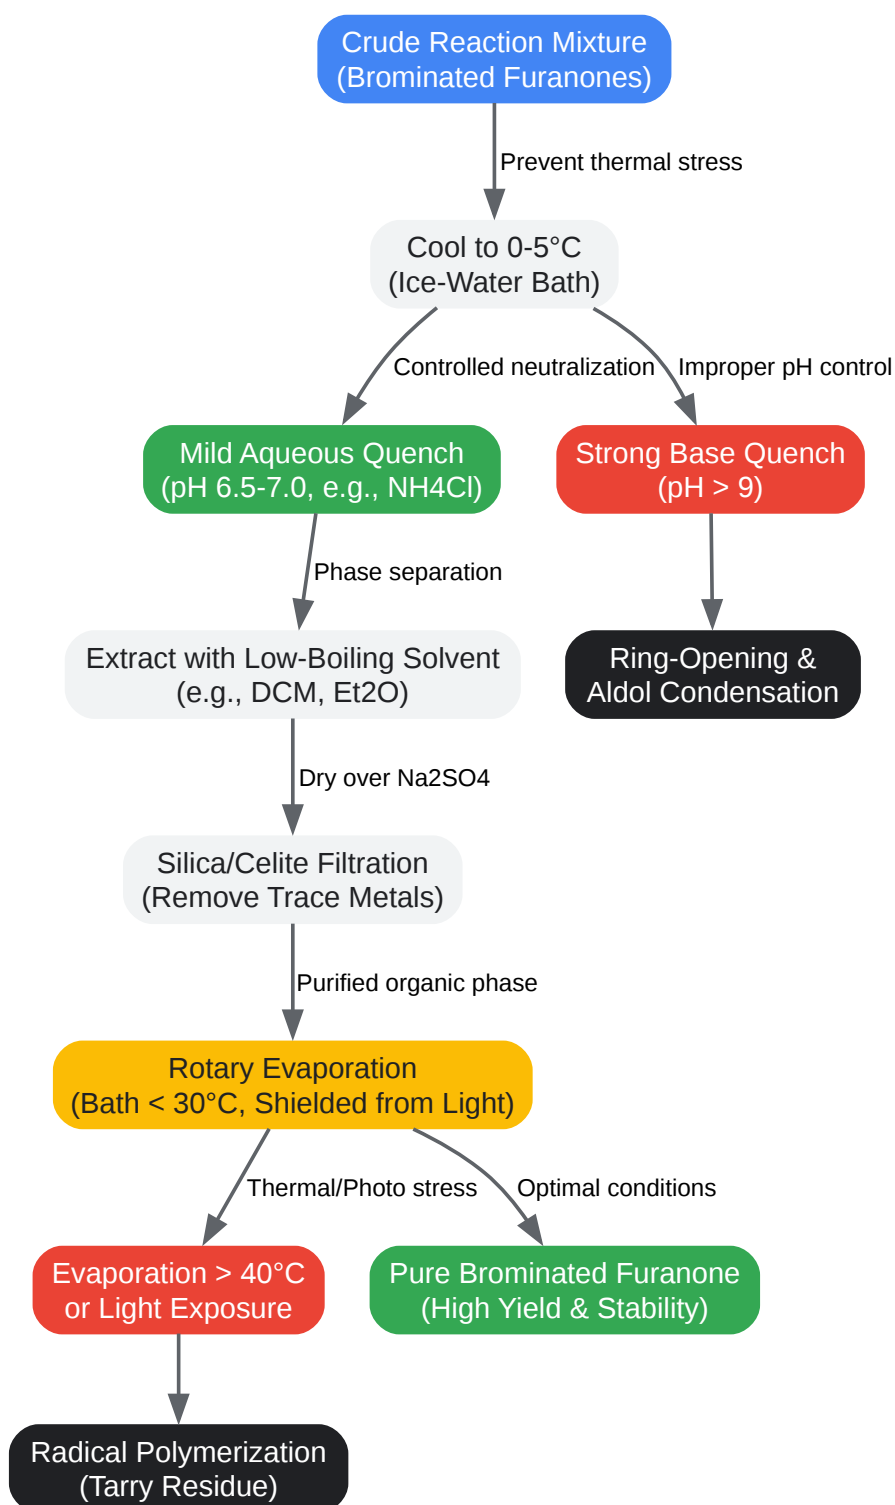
Crude Reaction Mixture
(Brominated Furanones)

Prevent thermal stress

Cool to 0-5°C
(Ice-Water Bath)

Controlled neutralization

Improper pH control

Mild Aqueous Quench
(pH 6.5-7.0, e.g., NH4Cl)

Strong Base Quench
(pH > 9)

Phase separation

Extract with Low-Boiling Solvent
(e.g., DCM, Et2O)

Ring-Opening &
Aldol Condensation

Dry over Na2SO4

Silica/Celite Filtration
(Remove Trace Metals)

Purified organic phase

Rotary Evaporation
(Bath < 30°C, Shielded from Light)

Thermal/Photo stress

Optimal conditions

Evaporation > 40°C
or Light Exposure

Pure Brominated Furanone
(High Yield & Stability)

Radical Polymerization
(Tarry Residue)